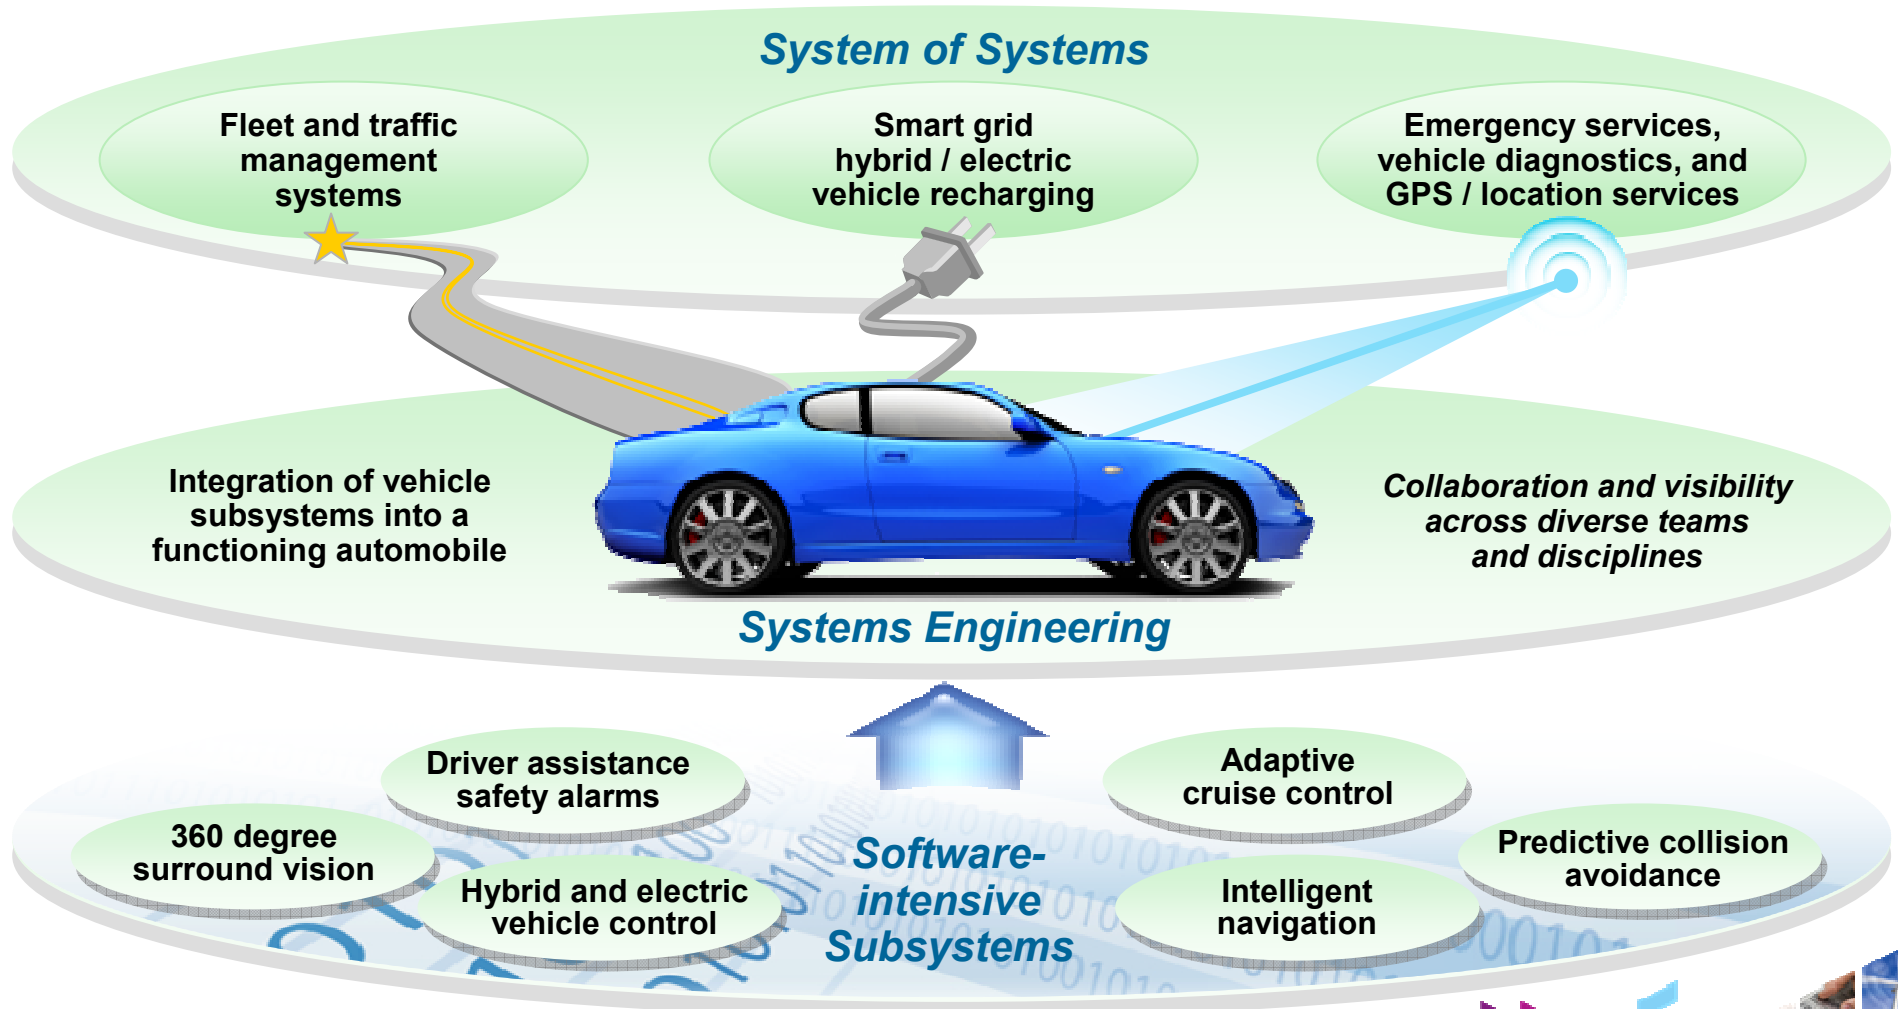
System of Systems

Fleet and traffic management systems

Smart grid hybrid / electric vehicle recharging

Emergency services, vehicle diagnostics, and GPS / location services

Integration of vehicle subsystems into a functioning automobile

Collaboration and visibility across diverse teams and disciplines

Systems Engineering

Driver assistance safety alarms

Adaptive cruise control

360 degree surround vision

Hybrid and electric vehicle control

Software-intensive Subsystems

Intelligent navigation

Predictive collision avoidance